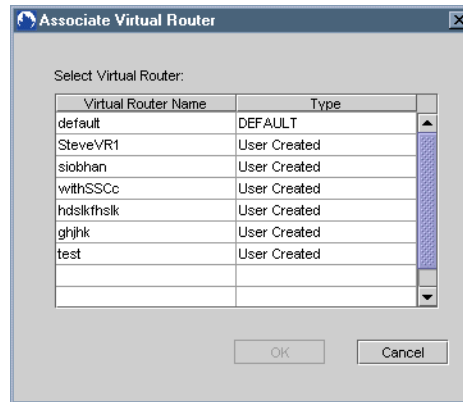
Associate Virtual Router

Select Virtual Router:

| Virtual Router Name | Type |
|---|---|
| default | DEFAULT |
| SteveVR1 | User Created |
| siobhan | User Created |
| withSSCc | User Created |
| hdslkfhslk | User Created |
| ghjhk | User Created |
| test | User Created |
| | |
| | |

OK

Cancel